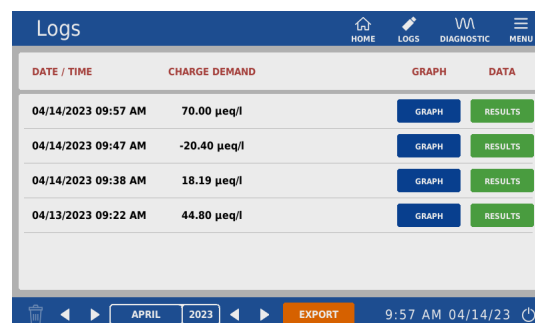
Logs

HOME LOGS DIAGNOSTIC MENU

| DATE / TIME | CHARGE DEMAND | GRAPH | DATA |
|---|---|---|---|
| 04/14/2023 09:57 AM | 70.00 µeq/l | GRAPH | RESULTS |
| 04/14/2023 09:47 AM | -20.40 µeq/l | GRAPH | RESULTS |
| 04/14/2023 09:38 AM | 18.19 µeq/l | GRAPH | RESULTS |
| 04/13/2023 09:22 AM | 44.80 µeq/l | GRAPH | RESULTS |

APRIL 2023 EXPORT 9:57 AM 04/14/23